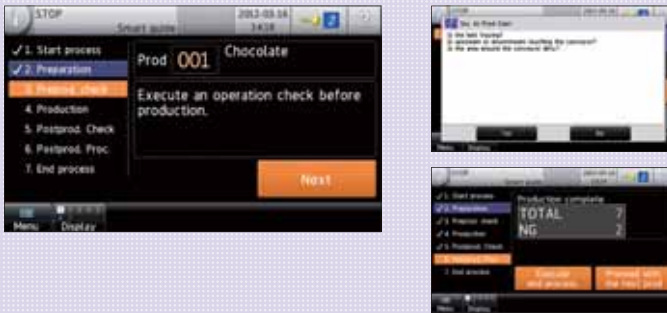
STOP
Smart guide
2012-03-16
14:18
2

✓1. Start process
✓2. Preparation
3. Preprod. check
4. Production
5. Postprod. Check
6. Postprod. Proc.
7. End process

Prod 001 Chocolate

Execute an operation check before production.

Next

Menu Display

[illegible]
Yes No
Menu Display

STOP
Smart guide
✓1. Start process
✓2. Preparation
✓3. Preprod. check
✓4. Production
✓5. Postprod. Check
6. Postprod. Proc.
7. End process

Production complete
TOTAL 7
NG 2

Execute end process
Proceed with the next prod.

Menu Display